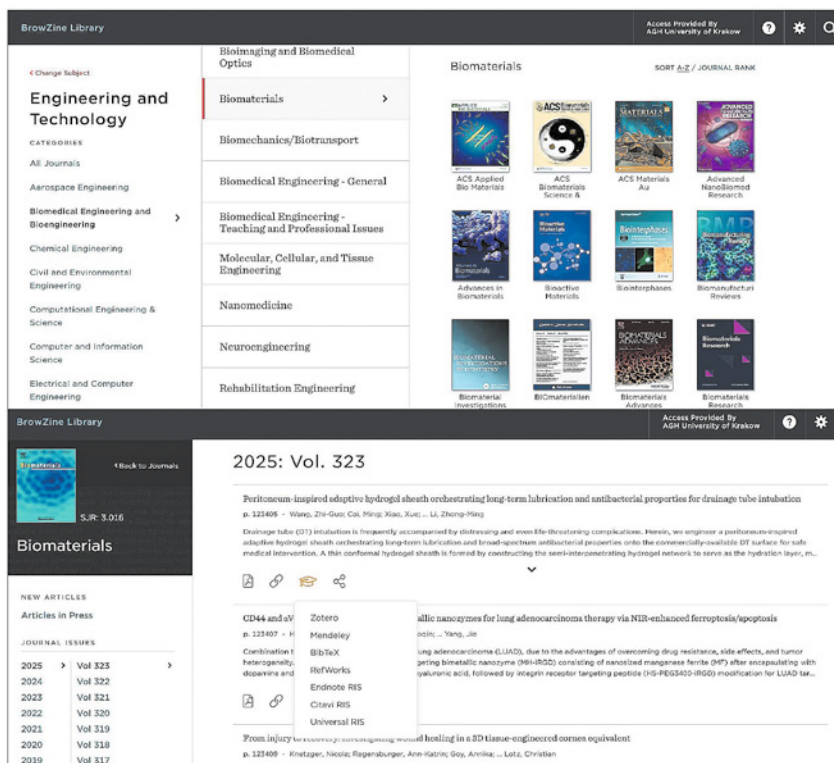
BrowZine Library

Access Provided By
AGH University of Krakow

‹ Change Subject

Engineering and Technology

CATEGORIES

All Journals

Aerospace Engineering

Biomedical Engineering and Bioengineering ›

Chemical Engineering

Civil and Environmental Engineering

Computational Engineering & Science

Computer and Information Science

Electrical and Computer Engineering

Bioimaging and Biomedical Optics

Biomaterials ›

Biomechanics/Biotransport

Biomedical Engineering - General

Biomedical Engineering - Teaching and Professional Issues

Molecular, Cellular, and Tissue Engineering

Nanomedicine

Neuroengineering

Rehabilitation Engineering

Biomaterials

SORT A-Z / JOURNAL RANK

ACS Applied Bio Materials

ACS Biomaterials Science &

ACS Materials Au

Advanced NanoBiomed Research

Advances in Biomaterials

Bioactive Materials

Biointerphases

Biomanufacturi Reviews

Biomaterial Investigations

BIOmaterialien

Biomaterials Advances

Biomaterials Research

BrowZine Library

Access Provided By
AGH University of Krakow

‹ Back to Journals

SJR: 3.016

Biomaterials

NEW ARTICLES

Articles in Press

JOURNAL ISSUES

| 2025 › | Vol 323 › |
|---|---|
| 2024 | Vol 322 |
| 2023 | Vol 321 |
| 2022 | Vol 320 |
| 2021 | Vol 319 |
| 2020 | Vol 318 |
| 2019 | Vol 317 |

2025: Vol. 323

Peritoneum-inspired adaptive hydrogel sheath orchestrating long-term lubrication and antibacterial properties for drainage tube intubation

p. 123405 - Wang, Zhi-Guo; Cai, Ming; Xiao, Xue; ... Li, Zheng-Ming

Drainage tube (DT) intubation is frequently accompanied by distressing and even life-threatening complications. Herein, we engineer a peritoneum-inspired adaptive hydrogel sheath orchestrating long-term lubrication and broad-spectrum antibacterial properties onto the commercially-available DT surface for safe medical intervention. A thin conformal hydrogel sheath is formed by constructing the semi-interpenetrating network to serve as the hydration layer, m...

CD44 and αV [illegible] allic nanozymes for lung adenocarcinoma therapy via NIR-enhanced ferroptosis/apoptosis

p. 123407 - H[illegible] oqin; ... Yang, Jie

Combination t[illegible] ung adenocarcinoma (LUAD), due to the advantages of overcoming drug resistance, side effects, and tumor heterogeneity.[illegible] geting bimetallic nanozyme (MH-IRGD) consisting of nanosized manganese ferrite (MF) after encapsulating with dopamine and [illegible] yaluronic acid, followed by integrin receptor targeting peptide (HS-PEG3400-iRGD) modification for LUAD tar...

Zotero
Mendeley
BibTeX
RefWorks
Endnote RIS
Citavi RIS
Universal RIS

From injury t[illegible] investigating wound healing in a 3D tissue-engineered cornea equivalent

p. 123409 - Knetzger, Nicola; Regensburger, Ann-Katrin; Goy, Annika; ... Lotz, Christian